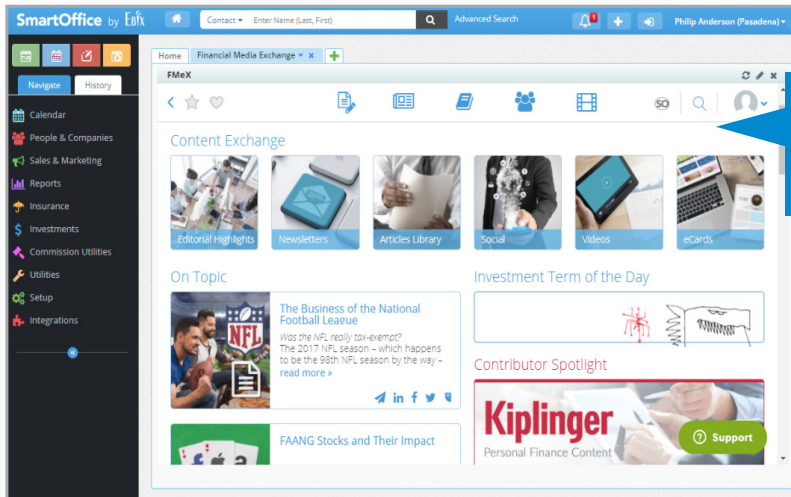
SmartOffice by Ebix

Contact ▾ Enter Name (Last, First)

Advanced Search

1

Philip Anderson (Pasadena) ▾

Navigate History

Calendar
People & Companies
Sales & Marketing
Reports
Insurance
Investments
Commission Utilities
Utilities
Setup
Integrations

Home | Financial Media Exchange ▾ × | +

FMeX

SO

Content Exchange

Editorial Highlights
Newsletters
Articles Library
Social
Videos
eCards

On Topic

NFL

The Business of the National Football League

Was the NFL really tax-exempt? The 2017 NFL season – which happens to be the 98th NFL season by the way – read more »

FAANG Stocks and Their Impact

Investment Term of the Day

Contributor Spotlight

Kiplinger
Personal Finance Content

Support